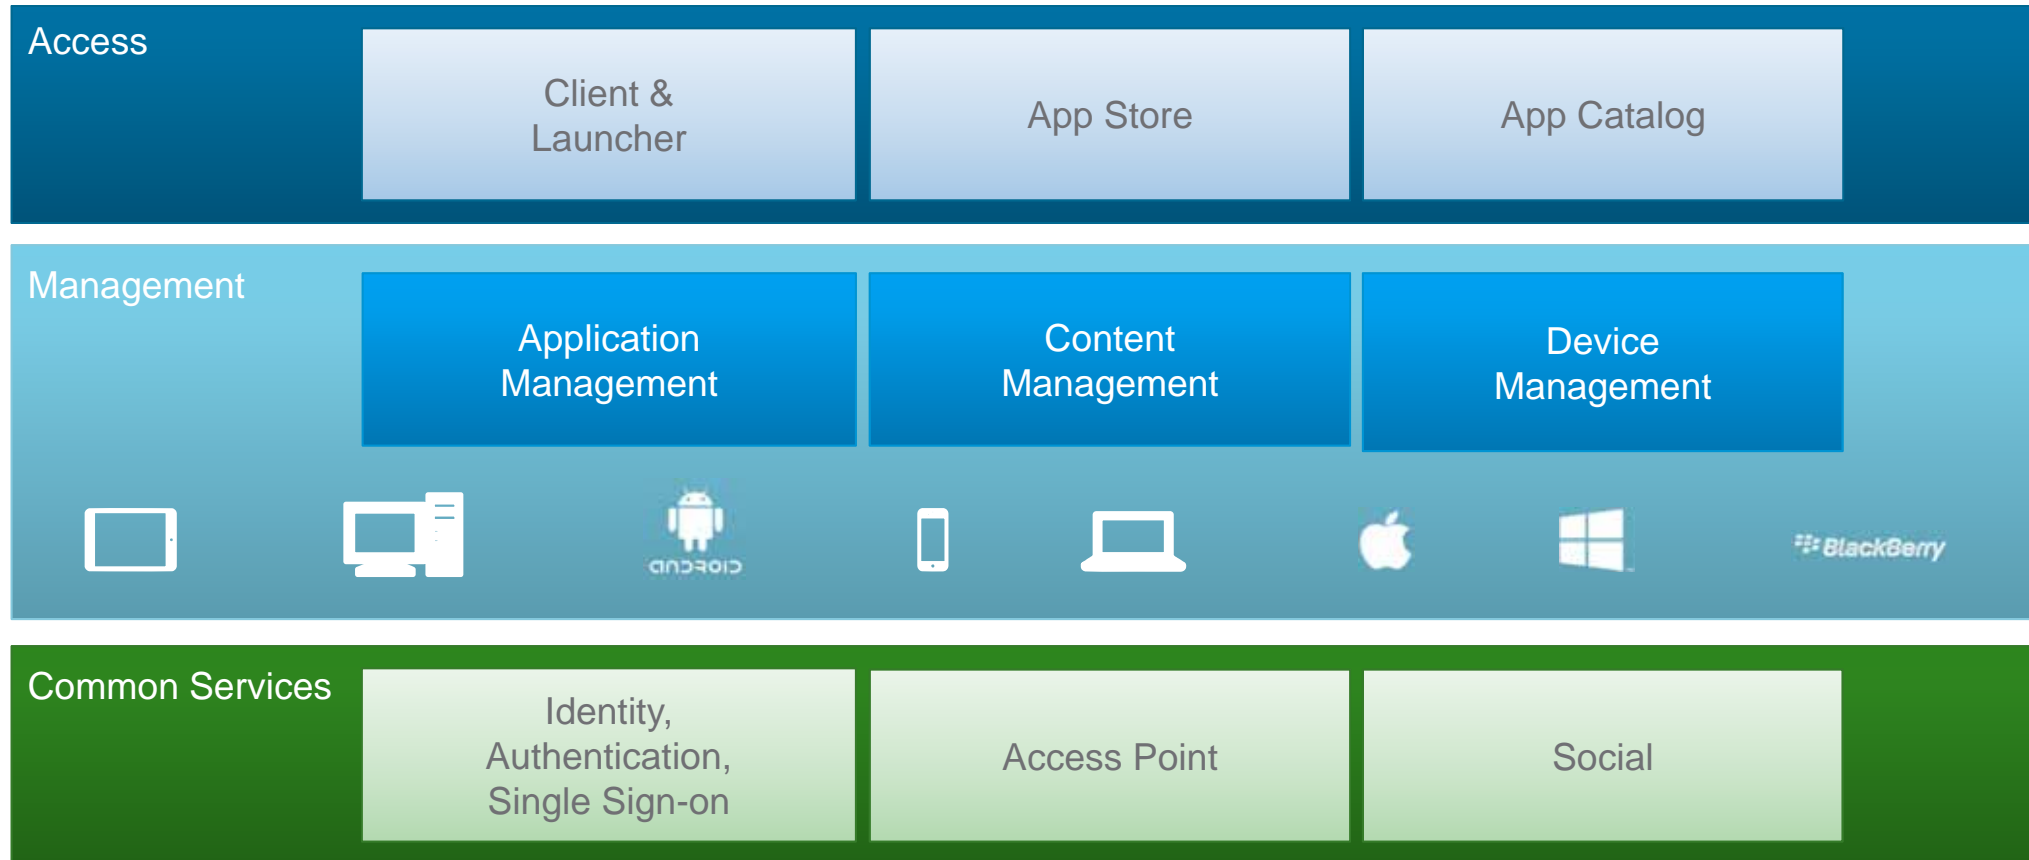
Access

Client & Launcher

App Store

App Catalog

Management

Application Management

Content Management

Device Management

android

BlackBerry

Common Services

Identity, Authentication, Single Sign-on

Access Point

Social